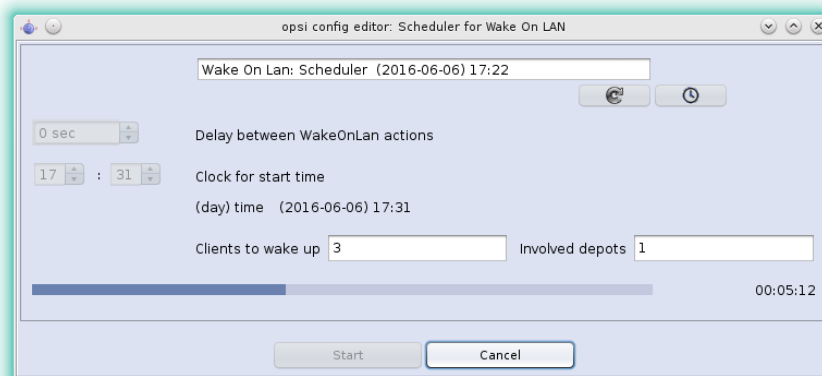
opsi config editor: Scheduler for Wake On LAN

Wake On Lan: Scheduler (2016-06-06) 17:22

0 sec

Delay between WakeOnLan actions

17 : 31

Clock for start time

(day) time (2016-06-06) 17:31

Clients to wake up 3

Involved depots 1

00:05:12

Start

Cancel